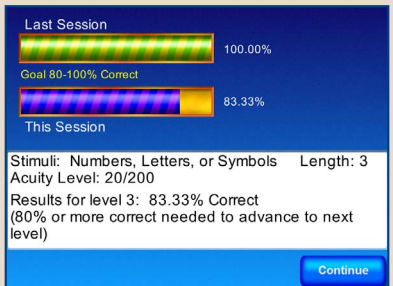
Last Session

100.00%

Goal 80-100% Correct

83.33%

This Session

Stimuli: Numbers, Letters, or Symbols Length: 3
Acuity Level: 20/200

Results for level 3: 83.33% Correct
(80% or more correct needed to advance to next level)

Continue